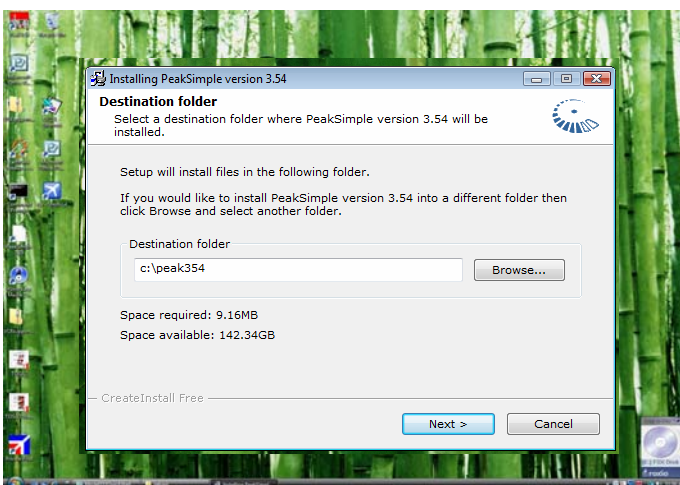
Installing PeakSimple version 3.54

Destination folder

Select a destination folder where PeakSimple version 3.54 will be installed.

Setup will install files in the following folder.

If you would like to install PeakSimple version 3.54 into a different folder then click Browse and select another folder.

Destination folder

c:\peak354

Browse...

Space required: 9.16MB

Space available: 142.34GB

CreateInstall Free

Next >

Cancel